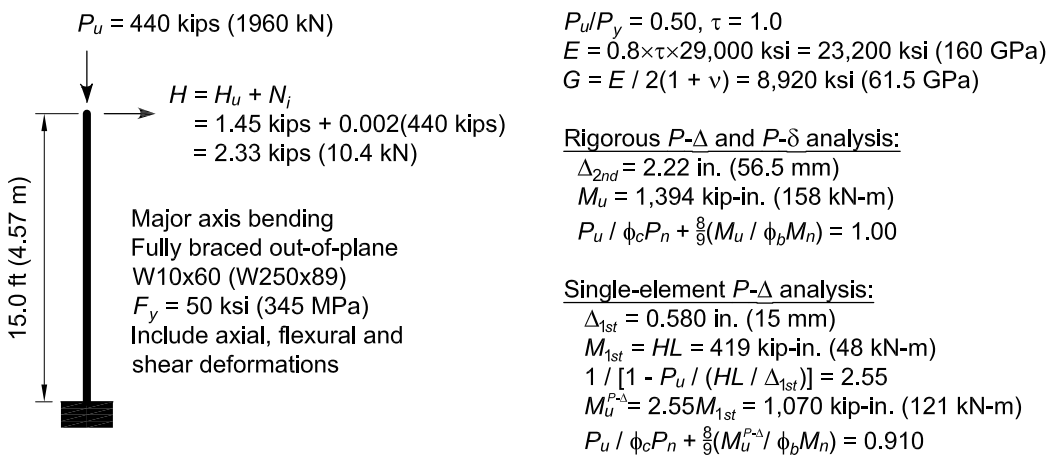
$P_u$ = 440 kips (1960 kN)

$H = H_u + N_i$
= 1.45 kips + 0.002(440 kips)
= 2.33 kips (10.4 kN)

15.0 ft (4.57 m)

Major axis bending
Fully braced out-of-plane
W10x60 (W250x89)
$F_y$ = 50 ksi (345 MPa)
Include axial, flexural and shear deformations

$P_u/P_y$ = 0.50, $\tau$ = 1.0
$E = 0.8 \times \tau \times 29{,}000$ ksi = 23,200 ksi (160 GPa)
$G = E / 2(1 + \nu)$ = 8,920 ksi (61.5 GPa)

Rigorous $P$-$\Delta$ and $P$-$\delta$ analysis:
$\Delta_{2nd}$ = 2.22 in. (56.5 mm)
$M_u$ = 1,394 kip-in. (158 kN-m)
$P_u / \phi_c P_n + \frac{8}{9}(M_u / \phi_b M_n) = 1.00$

Single-element $P$-$\Delta$ analysis:
$\Delta_{1st}$ = 0.580 in. (15 mm)
$M_{1st} = HL$ = 419 kip-in. (48 kN-m)
$1 / [1 - P_u / (HL / \Delta_{1st})] = 2.55$
$M_u^{P\text{-}\Delta} = 2.55M_{1st}$ = 1,070 kip-in. (121 kN-m)
$P_u / \phi_c P_n + \frac{8}{9}(M_u^{P\text{-}\Delta} / \phi_b M_n) = 0.910$